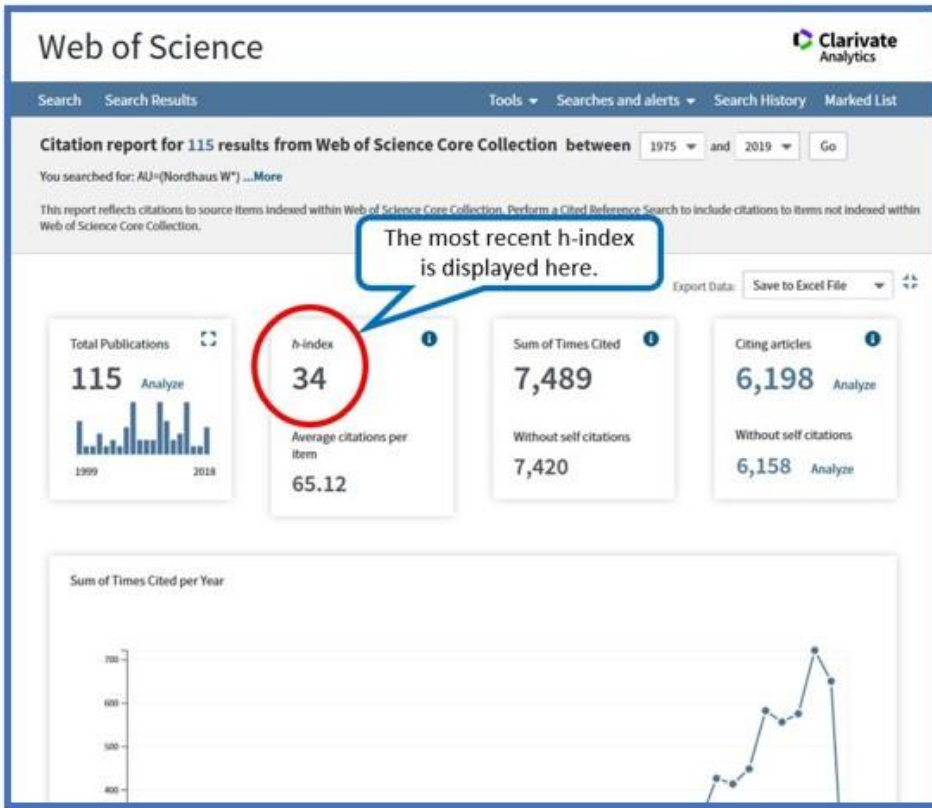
Web of Science

Clarivate Analytics

Search Search Results Tools Searches and alerts Search History Marked List

Citation report for 115 results from Web of Science Core Collection between 1975 and 2019 Go

You searched for: AU=(Nordhaus W*) ...More

This report reflects citations to source items indexed within Web of Science Core Collection. Perform a Cited Reference Search to include citations to items not indexed within Web of Science Core Collection.

The most recent h-index is displayed here.

Export Data: Save to Excel File

Total Publications
115 Analyze
1999 2018

h-index
34
Average citations per item
65.12

Sum of Times Cited
7,489
Without self citations
7,420

Citing articles
6,198 Analyze
Without self citations
6,158 Analyze

Sum of Times Cited per Year

700
600
500
400